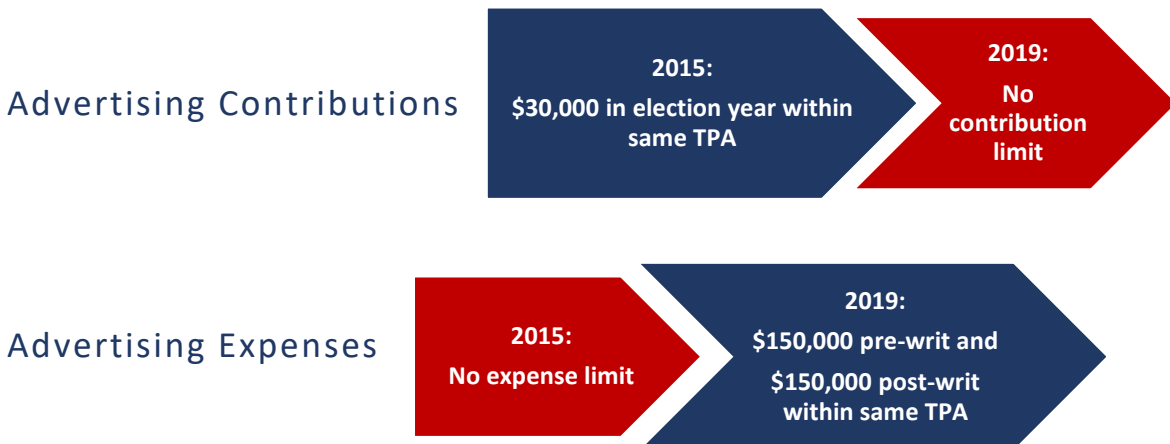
Advertising Contributions

2015:
$30,000 in election year within same TPA

2019:
No contribution limit

Advertising Expenses

2015:
No expense limit

2019:
$150,000 pre-writ and
$150,000 post-writ within same TPA